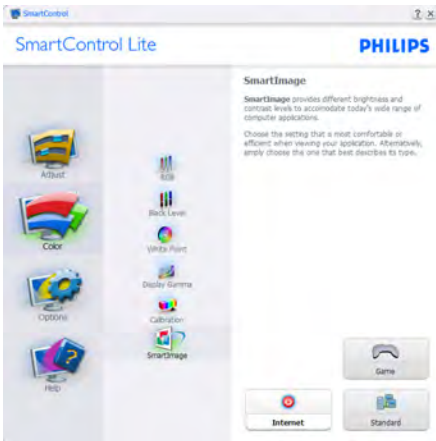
SmartControl

? X

SmartControl Lite

PHILIPS

Adjust

Color

Options

Help

RGB

Black Level

White Point

Display Gamma

Calibration

SmartImage

SmartImage

SmartImage provides different brightness and contrast levels to accomodate today's wide range of computer applications.

Choose the setting that is most comfortable or efficient when viewing your application. Alternatively, simply choose the one that best describes its type.

Game

Internet

Standard